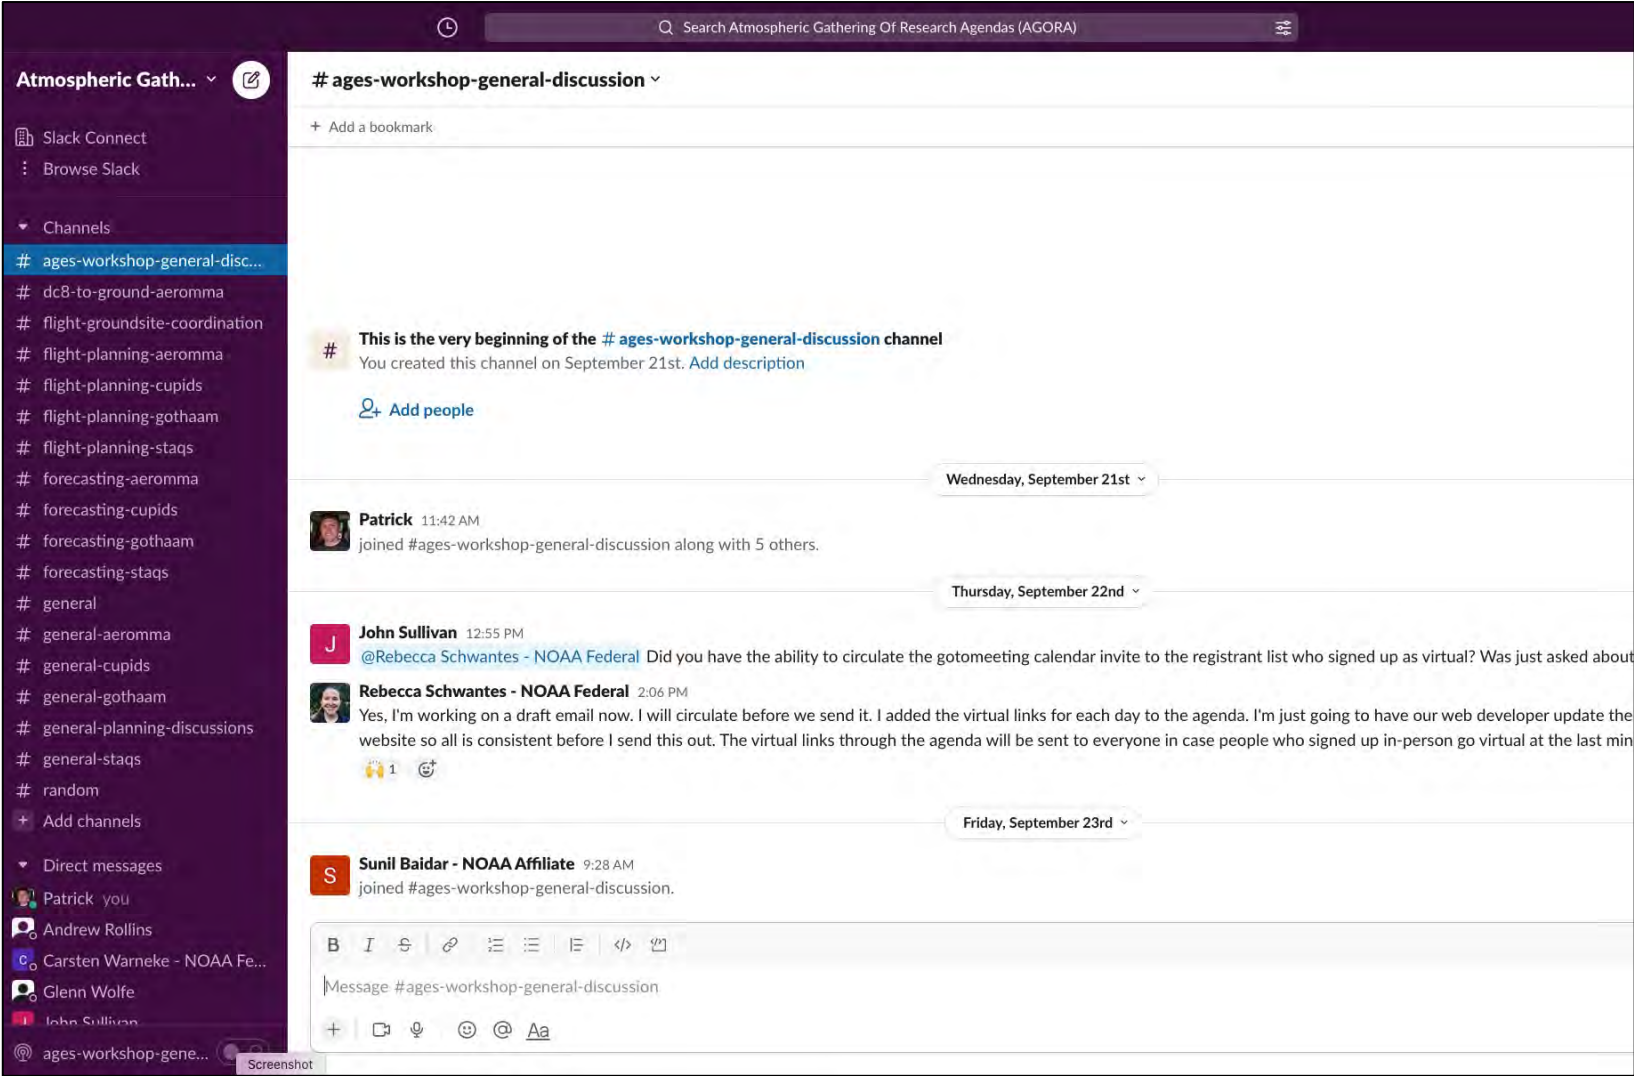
Search Atmospheric Gathering Of Research Agendas (AGORA)

Atmospheric Gath...

Slack Connect
Browse Slack

Channels
# ages-workshop-general-disc...
# dc8-to-ground-aeromma
# flight-groundsite-coordination
# flight-planning-aeromma
# flight-planning-cupids
# flight-planning-gothaam
# flight-planning-staqs
# forecasting-aeromma
# forecasting-cupids
# forecasting-gothaam
# forecasting-staqs
# general
# general-aeromma
# general-cupids
# general-gothaam
# general-planning-discussions
# general-staqs
# random
+ Add channels

Direct messages
Patrick you
Andrew Rollins
Carsten Warneke - NOAA Fe...
Glenn Wolfe
John Sullivan

ages-workshop-gene...

Screenshot

# ages-workshop-general-discussion

+ Add a bookmark

This is the very beginning of the # ages-workshop-general-discussion channel
You created this channel on September 21st. Add description

Add people

Wednesday, September 21st

Patrick 11:42 AM
joined #ages-workshop-general-discussion along with 5 others.

Thursday, September 22nd

John Sullivan 12:55 PM
@Rebecca Schwantes - NOAA Federal Did you have the ability to circulate the gotomeeting calendar invite to the registrant list who signed up as virtual? Was just asked about

Rebecca Schwantes - NOAA Federal 2:06 PM
Yes, I'm working on a draft email now. I will circulate before we send it. I added the virtual links for each day to the agenda. I'm just going to have our web developer update the website so all is consistent before I send this out. The virtual links through the agenda will be sent to everyone in case people who signed up in-person go virtual at the last min
🙌 1

Friday, September 23rd

Sunil Baidar - NOAA Affiliate 9:28 AM
joined #ages-workshop-general-discussion.

Message #ages-workshop-general-discussion

Aa